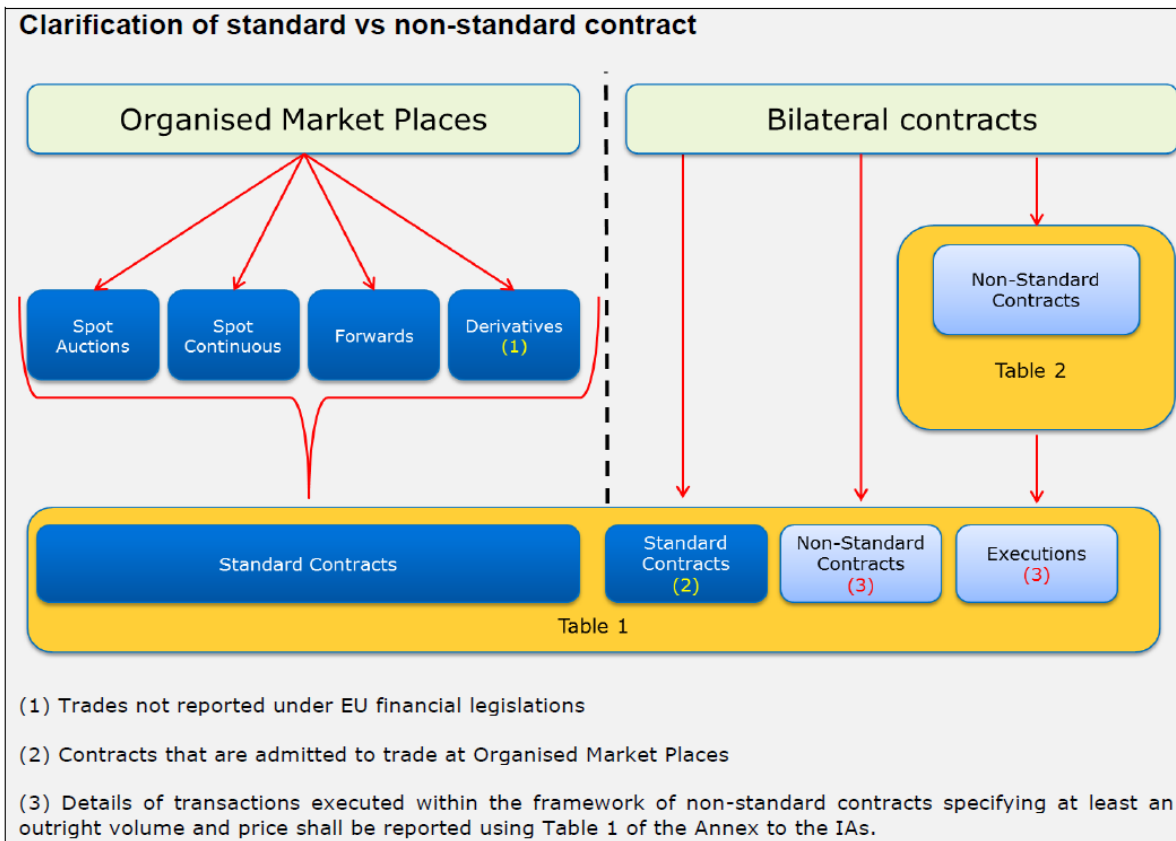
Clarification of standard vs non-standard contract

Organised Market Places

Bilateral contracts

Spot Auctions

Spot Continuous

Forwards

Derivatives (1)

Non-Standard Contracts

Table 2

Standard Contracts

Standard Contracts (2)

Non-Standard Contracts (3)

Executions (3)

Table 1

(1) Trades not reported under EU financial legislations

(2) Contracts that are admitted to trade at Organised Market Places

(3) Details of transactions executed within the framework of non-standard contracts specifying at least an outright volume and price shall be reported using Table 1 of the Annex to the IAs.